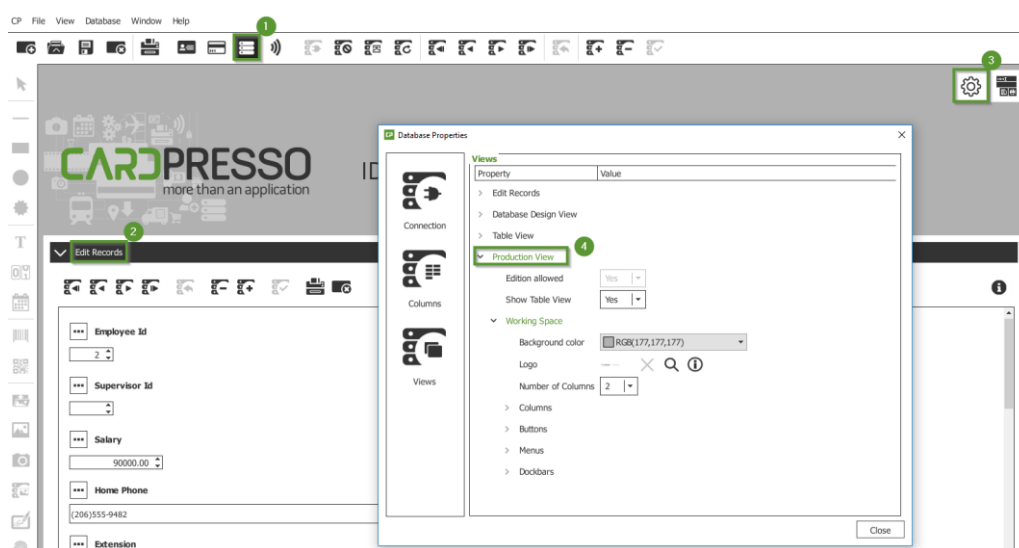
CP File View Database Window Help

1

3

CARDPRESSO
more than an application

ID

2

Edit Records

Employee Id

2

Supervisor Id

Salary

90000.00

Home Phone

(206)555-9482

Extension

Database Properties

Connection

Columns

Views

Views

| Property | Value |
|---|---|

Edit Records

Database Design View

Table View

4

Production View

Edition allowed Yes

Show Table View Yes

Working Space

Background color RGB(177,177,177)

Logo

Number of Columns 2

Columns

Buttons

Menus

Dockbars

Close